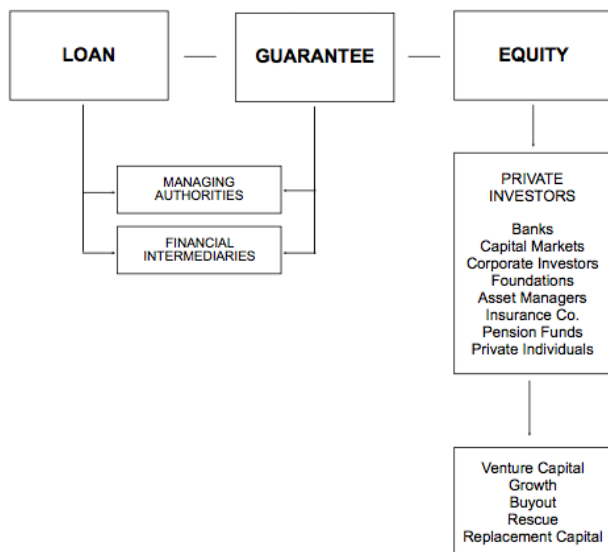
LOAN

GUARANTEE

EQUITY

MANAGING AUTHORITIES

FINANCIAL INTERMEDIARIES

PRIVATE INVESTORS

Banks
Capital Markets
Corporate Investors
Foundations
Asset Managers
Insurance Co.
Pension Funds
Private Individuals

Venture Capital
Growth
Buyout
Rescue
Replacement Capital